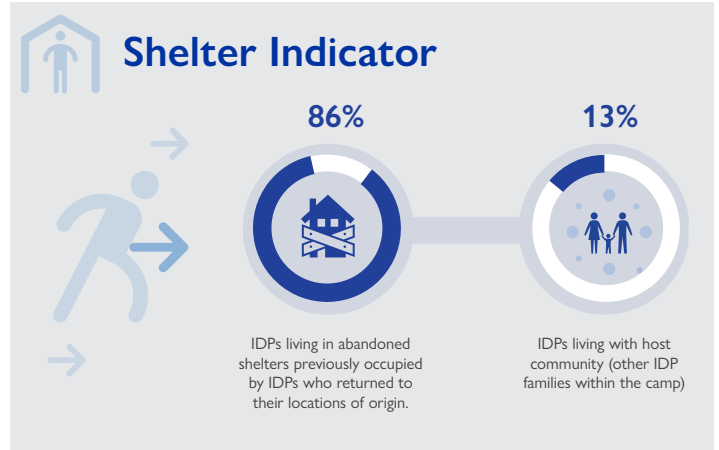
Shelter Indicator

86%

IDPs living in abandoned shelters previously occupied by IDPs who returned to their locations of origin.

13%

IDPs living with host community (other IDP families within the camp)